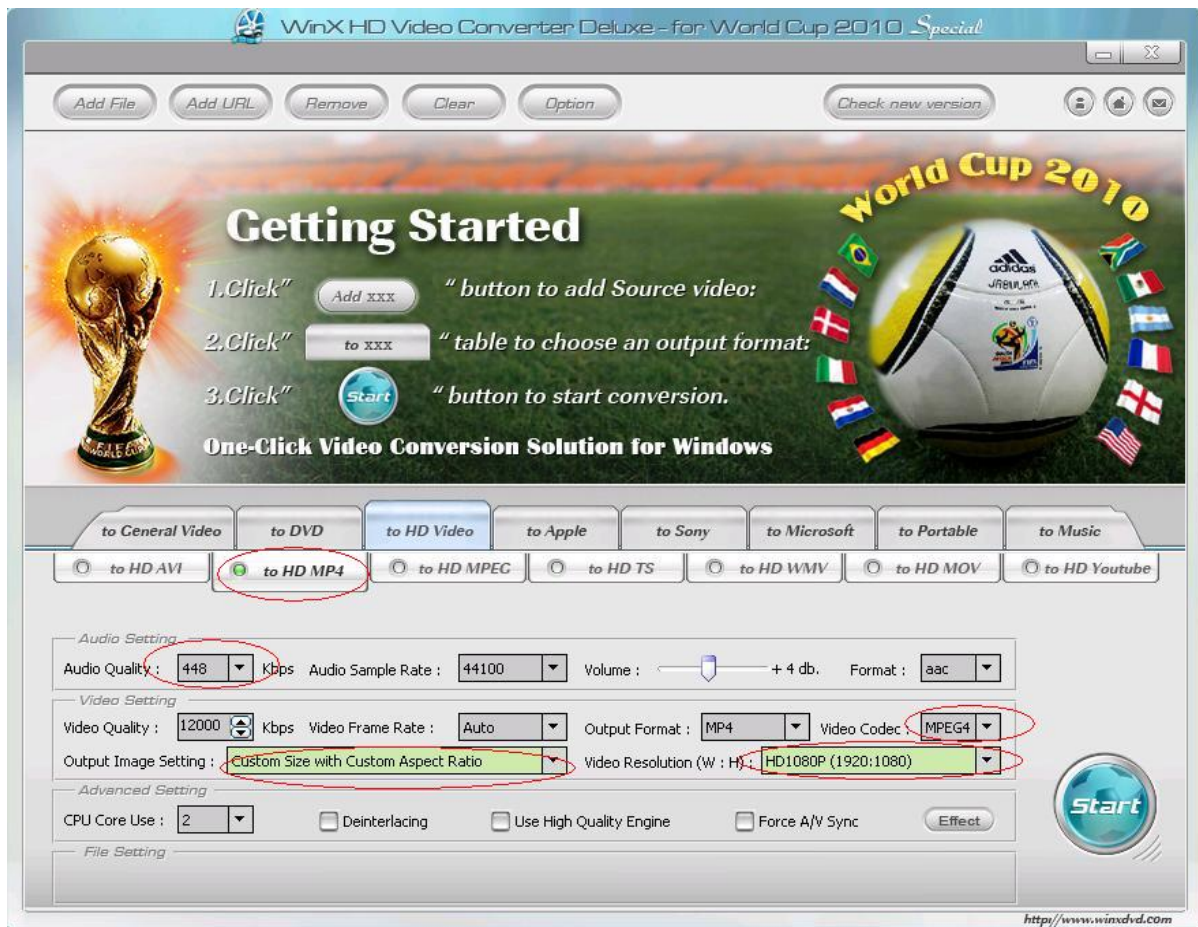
WinX HD Video Converter Deluxe - for World Cup 2010 Special

Add File
Add URL
Remove
Clear
Option
Check new version

World Cup 2010

Getting Started

1.Click" Add xxx " button to add Source video:
2.Click" to xxx " table to choose an output format:
3.Click" Start " button to start conversion.

One-Click Video Conversion Solution for Windows

adidas
JABULANI

to General Video
to DVD
to HD Video
to Apple
to Sony
to Microsoft
to Portable
to Music

to HD AVI
to HD MP4
to HD MPEG
to HD TS
to HD WMV
to HD MOV
to HD Youtube

Audio Setting
Audio Quality : 448 Kbps
Audio Sample Rate : 44100
Volume : + 4 db.
Format : aac

Video Setting
Video Quality : 12000 Kbps
Video Frame Rate : Auto
Output Format : MP4
Video Codec : MPEG4
Output Image Setting : Custom Size with Custom Aspect Ratio
Video Resolution (W : H) : HD1080P (1920:1080)

Advanced Setting
CPU Core Use : 2
Deinterlacing
Use High Quality Engine
Force A/V Sync
Effect

File Setting

Start

http://www.winxdvd.com